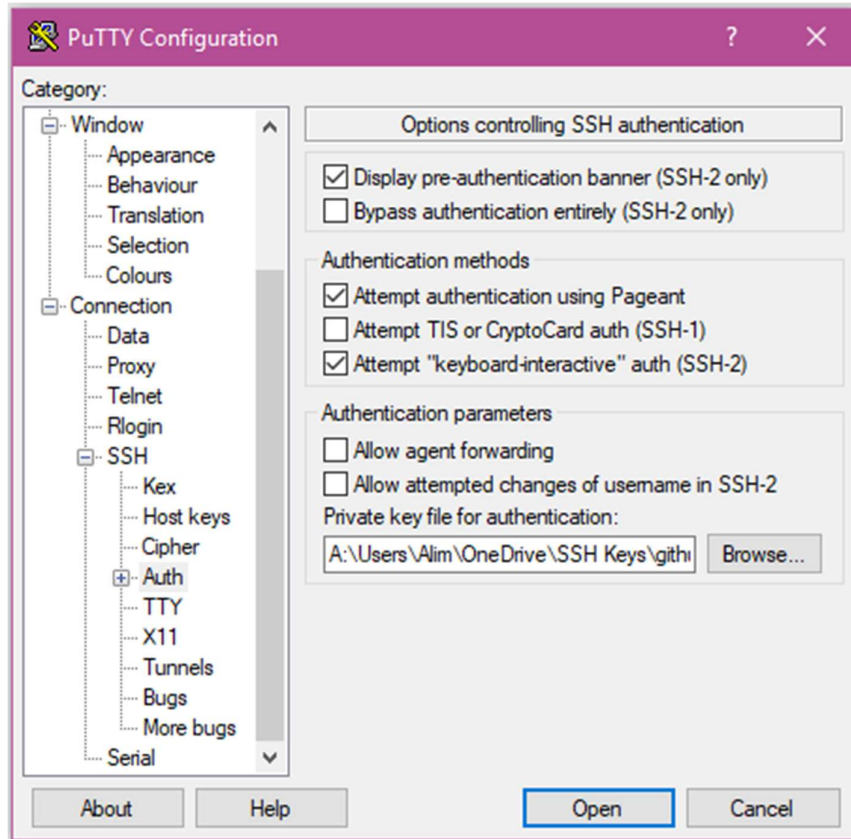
PuTTY Configuration

?

X

Category:

Window

Appearance

Behaviour

Translation

Selection

Colours

Connection

Data

Proxy

Telnet

Rlogin

SSH

Kex

Host keys

Cipher

Auth

TTY

X11

Tunnels

Bugs

More bugs

Serial

Options controlling SSH authentication

Display pre-authentication banner (SSH-2 only)

Bypass authentication entirely (SSH-2 only)

Authentication methods

Attempt authentication using Pageant

Attempt TIS or CryptoCard auth (SSH-1)

Attempt "keyboard-interactive" auth (SSH-2)

Authentication parameters

Allow agent forwarding

Allow attempted changes of username in SSH-2

Private key file for authentication:

A:\Users\Alim\OneDrive\SSH Keys\githu

Browse...

About

Help

Open

Cancel